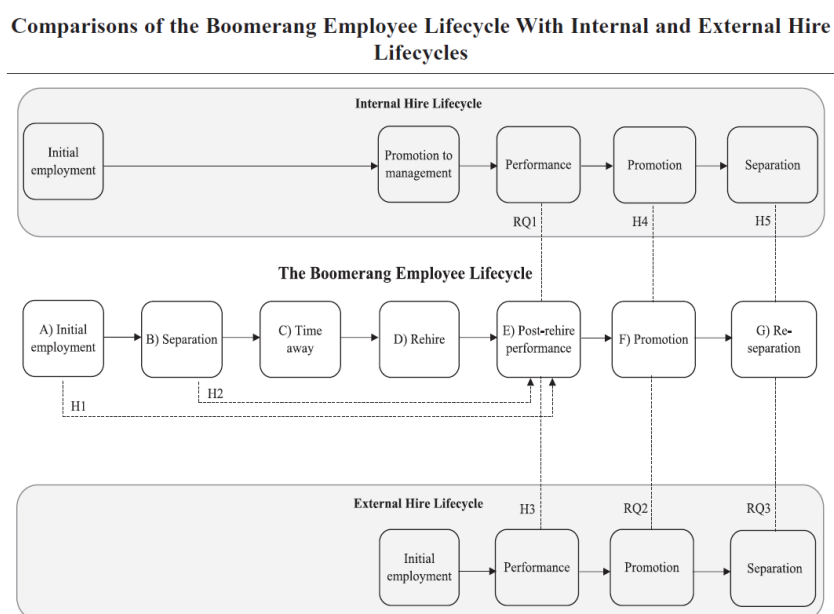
Comparisons of the Boomerang Employee Lifecycle With Internal and External Hire Lifecycles

Internal Hire Lifecycle

Initial employment

Promotion to management

Performance

Promotion

Separation

RQ1

H4

H5

The Boomerang Employee Lifecycle

A) Initial employment

B) Separation

C) Time away

D) Rehire

E) Post-rehire performance

F) Promotion

G) Re-separation

H2

H1

External Hire Lifecycle

H3

RQ2

RQ3

Initial employment

Performance

Promotion

Separation